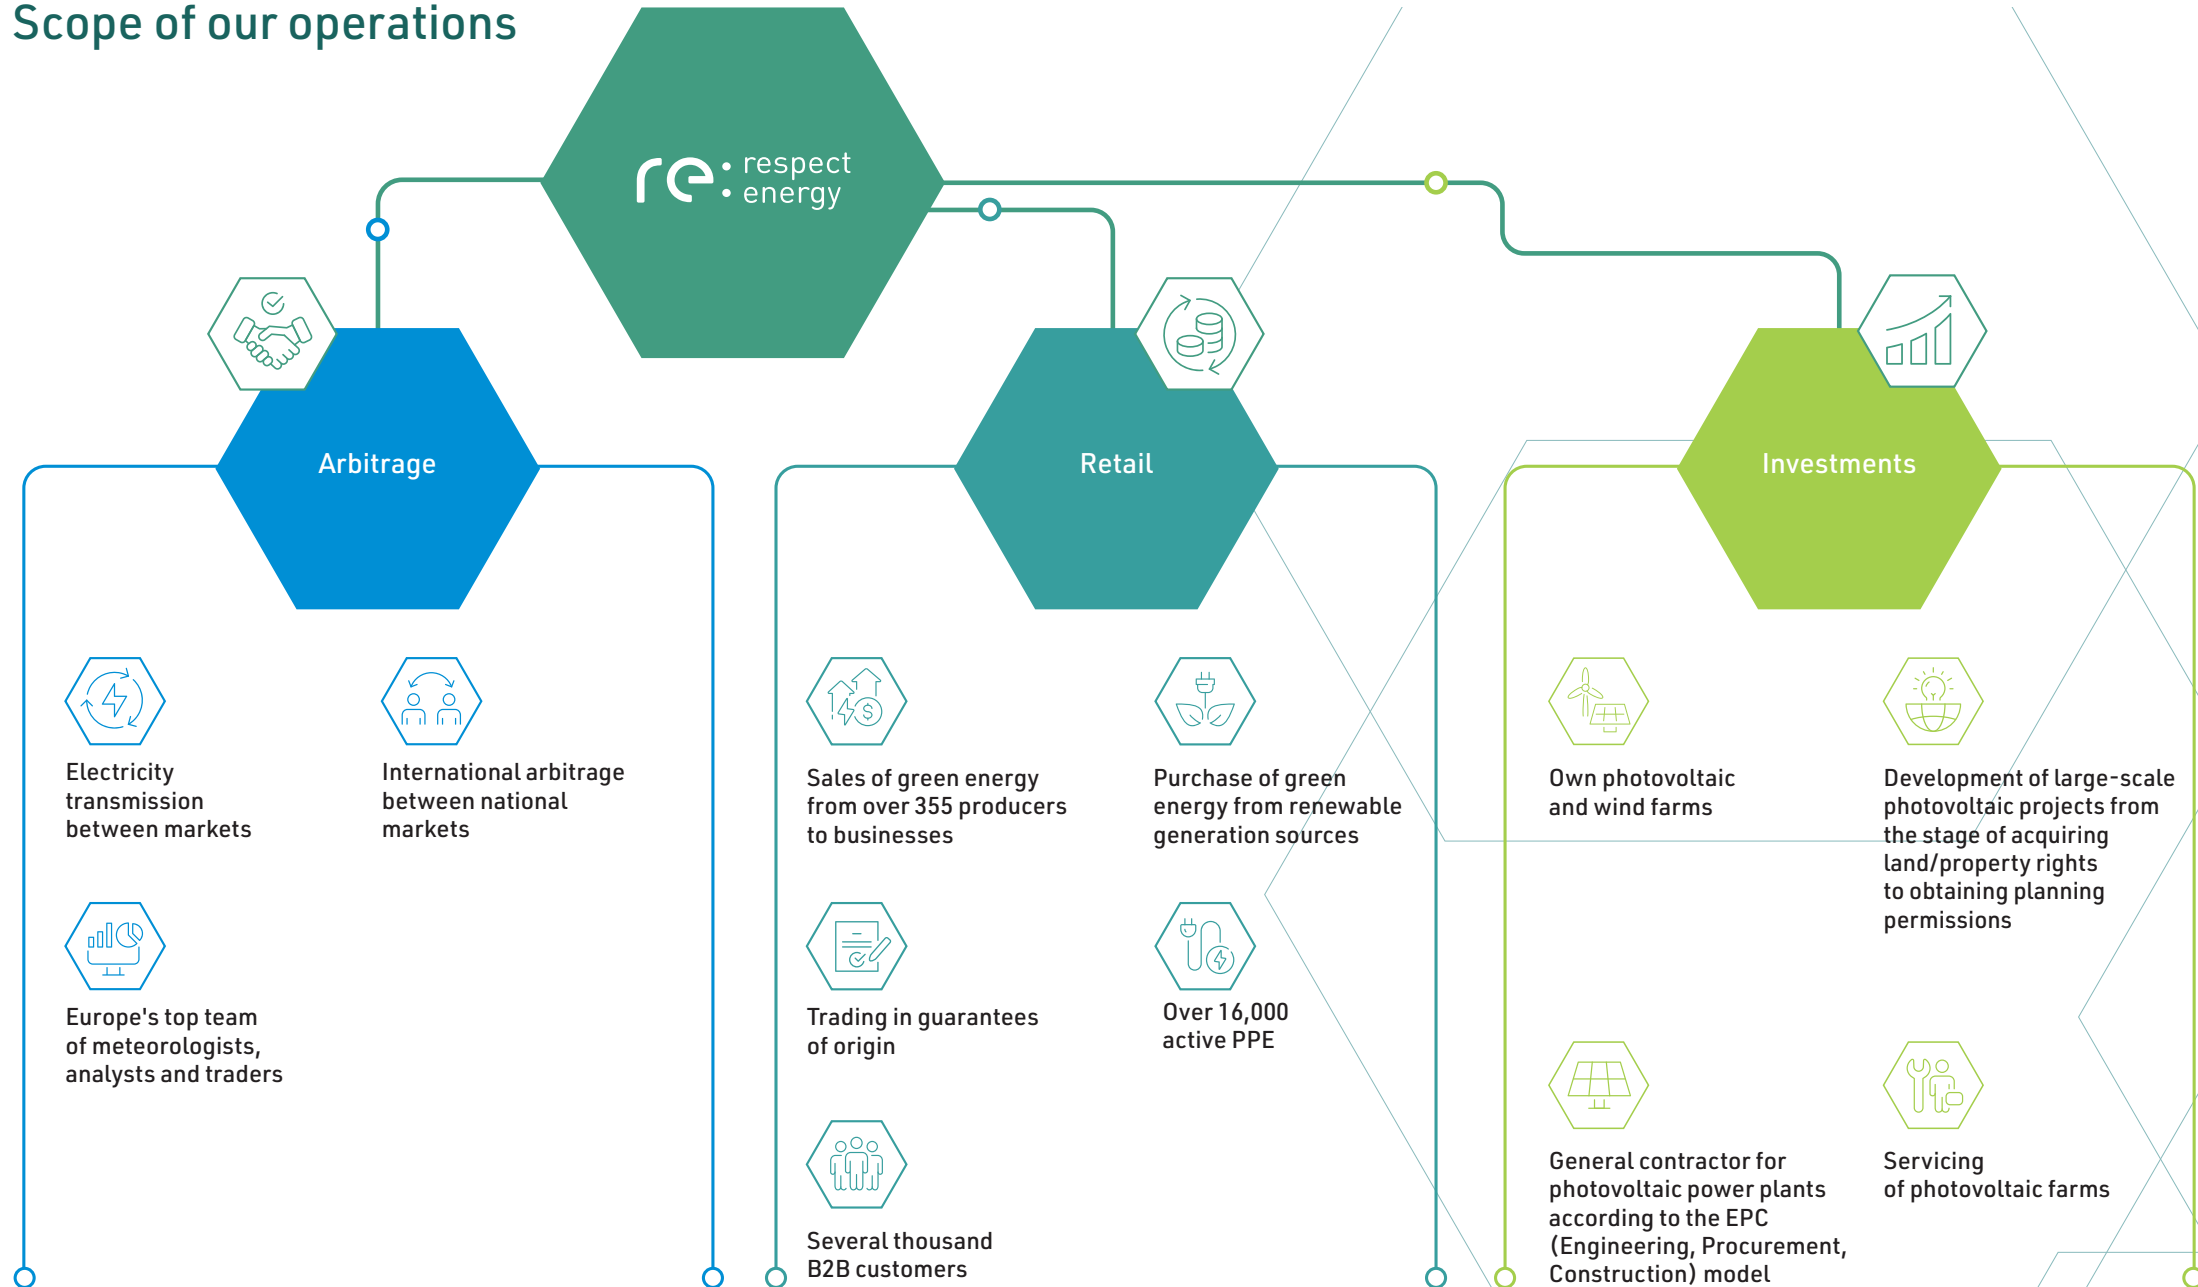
Scope of our operations

re: respect energy

Arbitrage

Retail

Investments

Electricity transmission between markets

International arbitrage between national markets

Europe's top team of meteorologists, analysts and traders

Sales of green energy from over 355 producers to businesses

Purchase of green energy from renewable generation sources

Trading in guarantees of origin

Over 16,000 active PPE

Several thousand B2B customers

Own photovoltaic and wind farms

Development of large-scale photovoltaic projects from the stage of acquiring land/property rights to obtaining planning permissions

General contractor for photovoltaic power plants according to the EPC (Engineering, Procurement, Construction) model

Servicing of photovoltaic farms